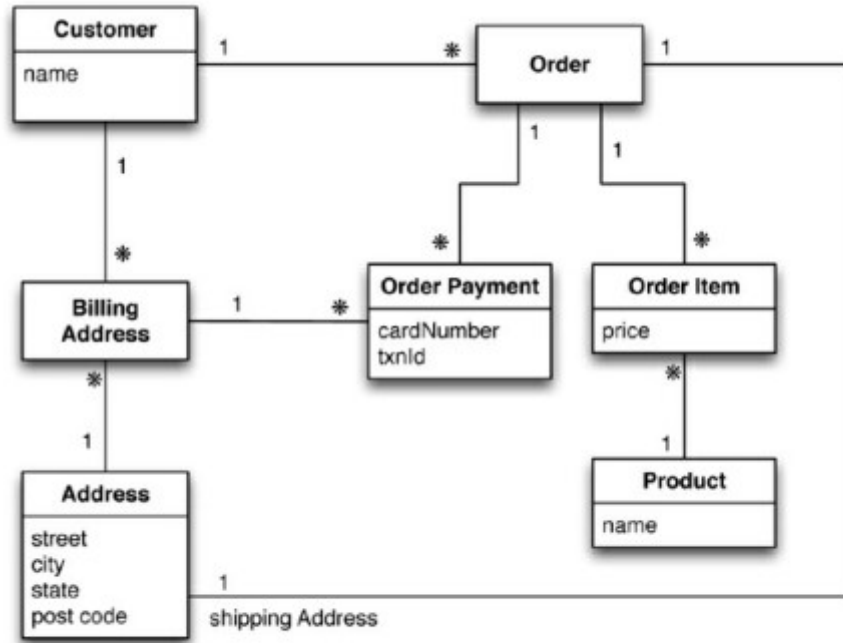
Customer
name

1

*

Order

1

1

*

1

1

*

*

Billing Address

1

*

Order Payment
cardNumber
txnId

Order Item
price

*

*

1

1

Address
street
city
state
post code

Product
name

1

shipping Address